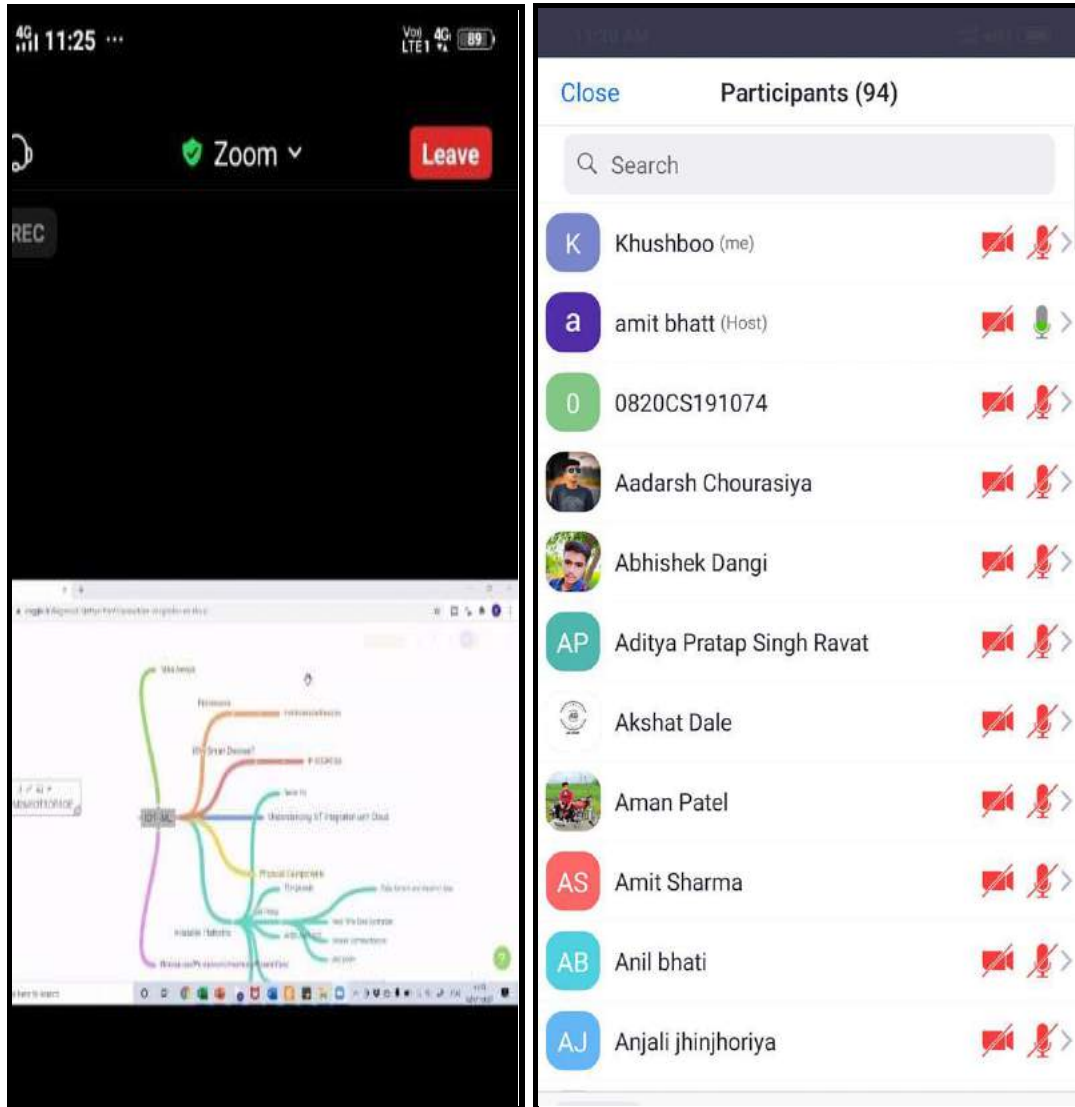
4G 11:25 ···

Vo) LTE1 4G 89

Zoom

Leave

REC

IOT - ML

Physical Components

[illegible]

Close

Participants (94)

Search

K Khushboo (me)

a amit bhatt (Host)

0 0820CS191074

Aadarsh Chourasiya

Abhishek Dangi

AP Aditya Pratap Singh Ravat

Akshat Dale

Aman Patel

AS Amit Sharma

AB Anil bhati

AJ Anjali jhinjhoriya